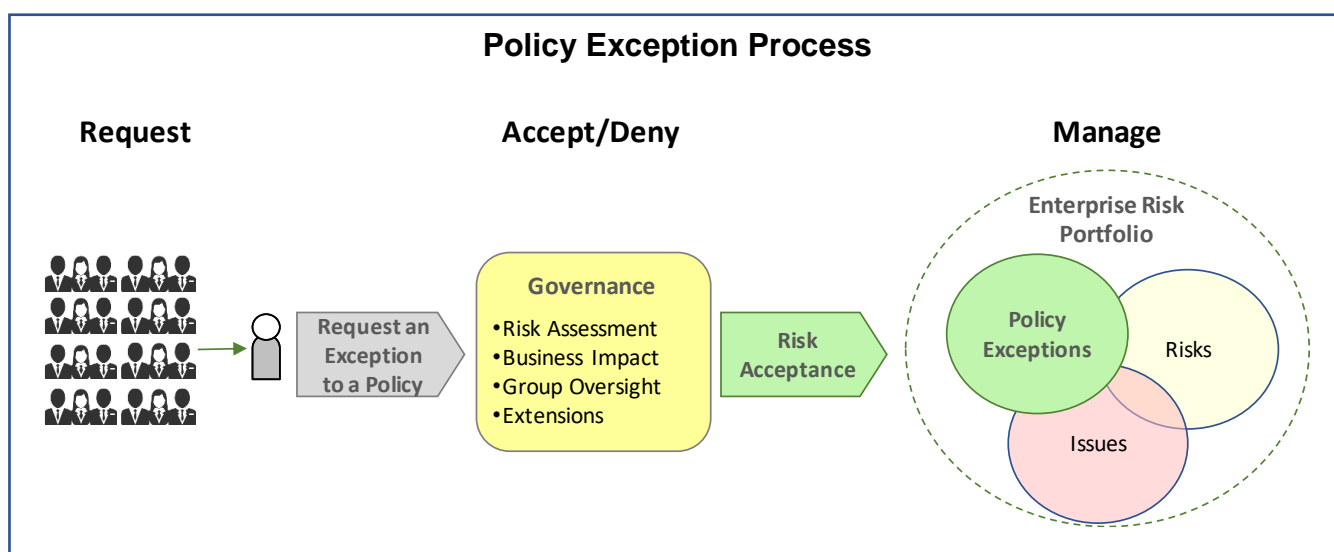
Policy Exception Process

Request

Accept/Deny

Manage

Request an Exception to a Policy

Governance
•Risk Assessment
•Business Impact
•Group Oversight
•Extensions

Risk Acceptance

Enterprise Risk Portfolio

Policy Exceptions

Risks

Issues